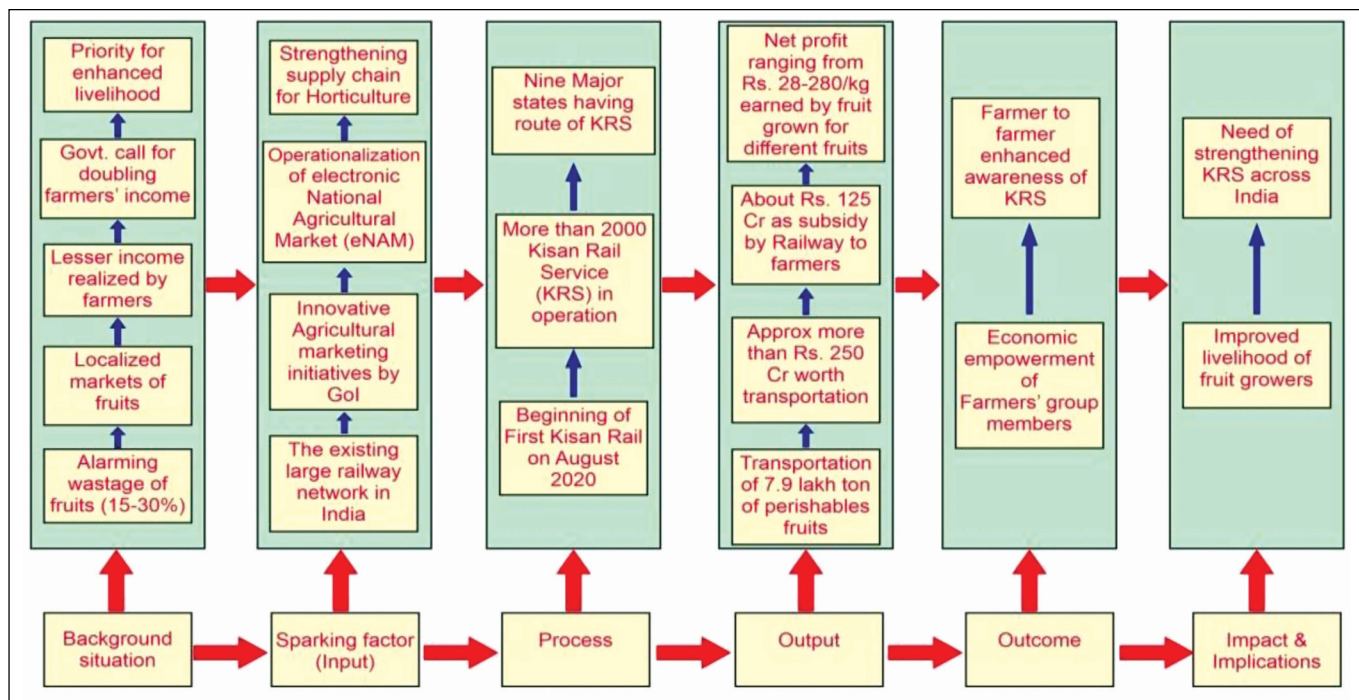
Priority for enhanced livelihood

Govt. call for doubling farmers' income

Lesser income realized by farmers

Localized markets of fruits

Alarming wastage of fruits (15-30%)

Strengthening supply chain for Horticulture

Operationalization of electronic National Agricultural Market (eNAM)

Innovative Agricultural marketing initiatives by GoI

The existing large railway network in India

Nine Major states having route of KRS

More than 2000 Kisan Rail Service (KRS) in operation

Beginning of First Kisan Rail on August 2020

Net profit ranging from Rs. 28-280/kg earned by fruit grown for different fruits

About Rs. 125 Cr as subsidy by Railway to farmers

Approx more than Rs. 250 Cr worth transportation

Transportation of 7.9 lakh ton of perishables fruits

Farmer to farmer enhanced awareness of KRS

Economic empowerment of Farmers' group members

Need of strengthening KRS across India

Improved livelihood of fruit growers

Background situation

Sparking factor (Input)

Process

Output

Outcome

Impact & Implications